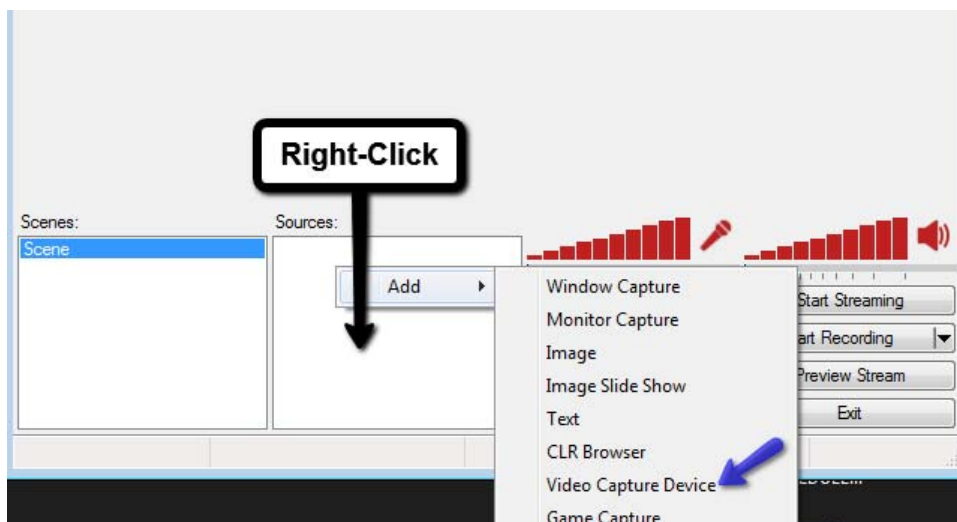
Right-Click

Scenes:

Scene

Sources:

Add

Window Capture

Monitor Capture

Image

Image Slide Show

Text

CLR Browser

Video Capture Device

Game Capture

Start Streaming

art Recording

Preview Stream

Exit